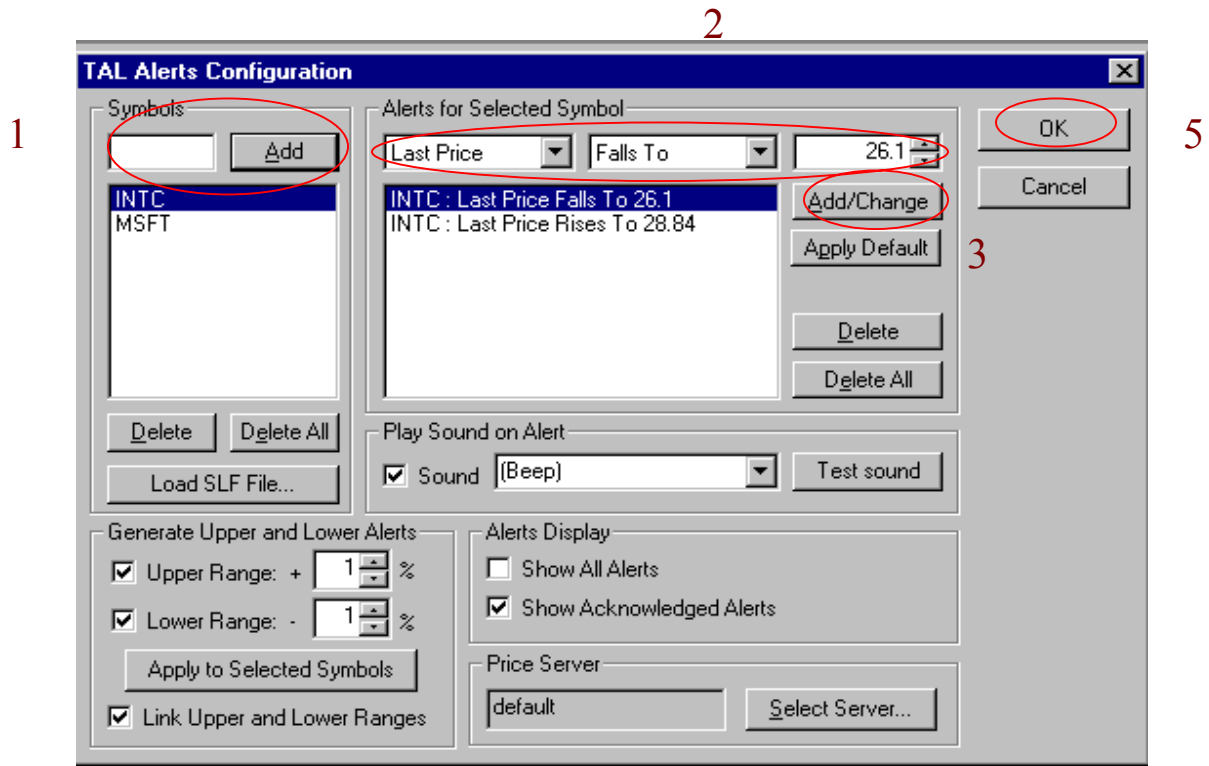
2

TAL Alerts Configuration

1

Symbols

Add

INTC
MSFT

Delete

Delete All

Load SLF File...

Alerts for Selected Symbol

Last Price

Falls To

26.1

INTC : Last Price Falls To 26.1
INTC : Last Price Rises To 28.84

Add/Change

Apply Default

3

Delete

Delete All

OK

5

Cancel

Play Sound on Alert

Sound

(Beep)

Test sound

Generate Upper and Lower Alerts

Upper Range: + 1 %

Lower Range: - 1 %

Apply to Selected Symbols

Link Upper and Lower Ranges

Alerts Display

Show All Alerts

Show Acknowledged Alerts

Price Server

default

Select Server...